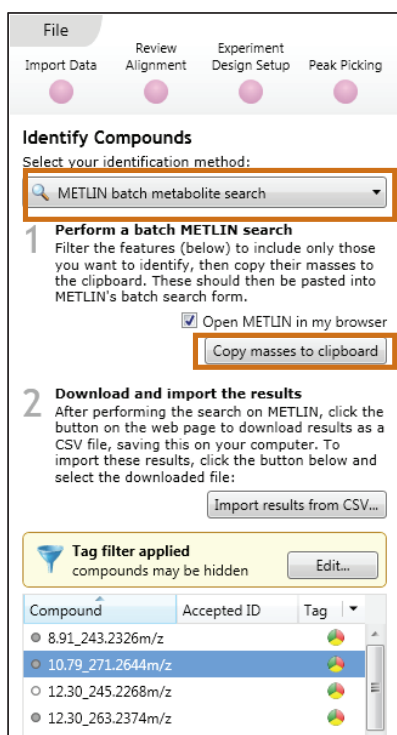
File

Import Data

Review Alignment

Experiment Design Setup

Peak Picking

Identify Compounds

Select your identification method:

METLIN batch metabolite search

1 Perform a batch METLIN search

Filter the features (below) to include only those you want to identify, then copy their masses to the clipboard. These should then be pasted into METLIN's batch search form.

Open METLIN in my browser

Copy masses to clipboard

2 Download and import the results

After performing the search on METLIN, click the button on the web page to download results as a CSV file, saving this on your computer. To import these results, click the button below and select the downloaded file:

Import results from CSV...

Tag filter applied
compounds may be hidden

Edit...

| Compound | Accepted ID | Tag |
|---|---|---|
| 8.91_243.2326m/z | | |
| 10.79_271.2644m/z | | |
| 12.30_245.2268m/z | | |
| 12.30_263.2374m/z | | |